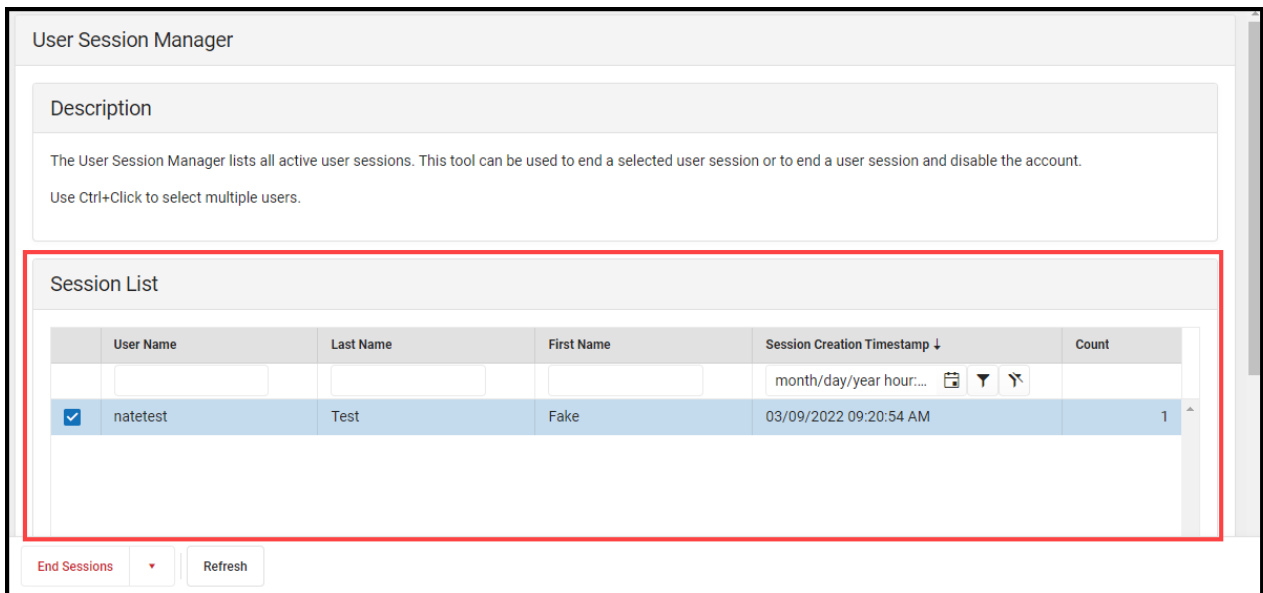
User Session Manager

Description

The User Session Manager lists all active user sessions. This tool can be used to end a selected user session or to end a user session and disable the account.

Use Ctrl+Click to select multiple users.

Session List

| | User Name | Last Name | First Name | Session Creation Timestamp ↓ | Count |
|---|---|---|---|---|---|
| | | | | month/day/year hour:... | |
| ✓ | natetest | Test | Fake | 03/09/2022 09:20:54 AM | 1 |

End Sessions ▾ Refresh